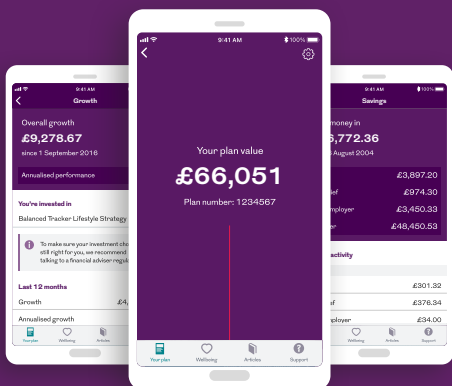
9:41 AM
Growth
Overall growth
£9,278.67
since 1 September 2016
Annualised performance
You're invested in
Balanced Tracker Lifestyle Strategy
To make sure your investment cho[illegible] still right for you, we recommend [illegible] talking to a financial adviser regul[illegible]
Last 12 months
Growth £4,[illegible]
Annualised growth
Your plan
Wellbeing
Articles

9:41 AM
100%
Your plan value
£66,051
Plan number: 1234567
Your plan
Wellbeing
Articles
Support

9:41 AM
100%
Savings
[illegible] money in
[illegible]6,772.36
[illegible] August 2004
£3,897.20
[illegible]ef £974.30
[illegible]mployer £3,450.33
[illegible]r £48,450.53
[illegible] activity
£301.32
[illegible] £376.34
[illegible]mployer £34.00
Wellbeing
Articles
Support